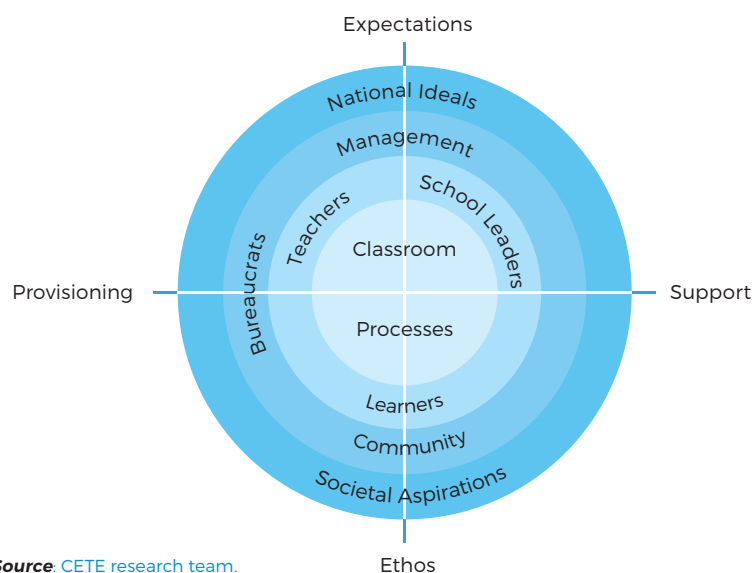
Expectations

National Ideals

Management

Teachers

School Leaders

Classroom

Provisioning

Bureaucrats

Support

Processes

Learners

Community

Societal Aspirations

Source: CETE research team.

Ethos